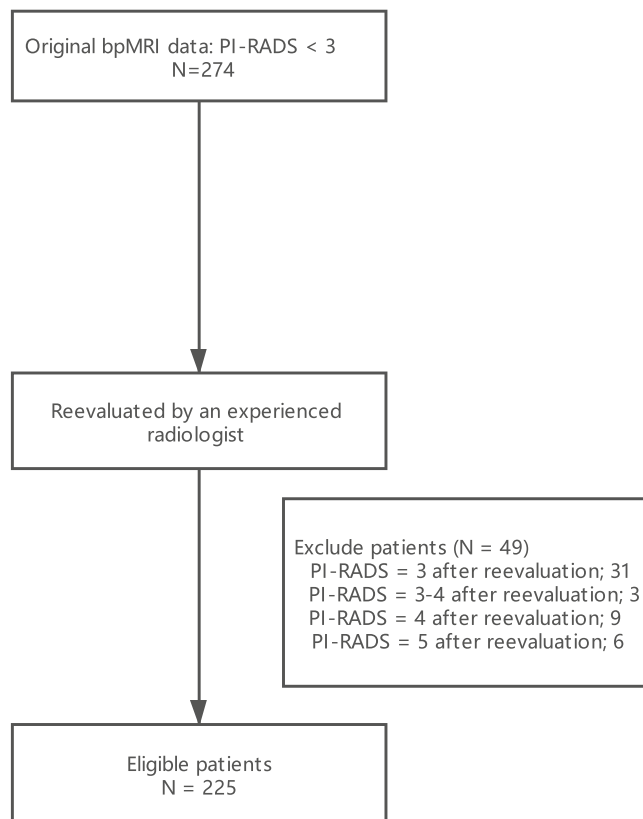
Original bpMRI data: PI-RADS < 3
N=274

Reevaluated by an experienced radiologist

Exclude patients (N = 49)
PI-RADS = 3 after reevaluation; 31
PI-RADS = 3-4 after reevaluation; 3
PI-RADS = 4 after reevaluation; 9
PI-RADS = 5 after reevaluation; 6

Eligible patients
N = 225